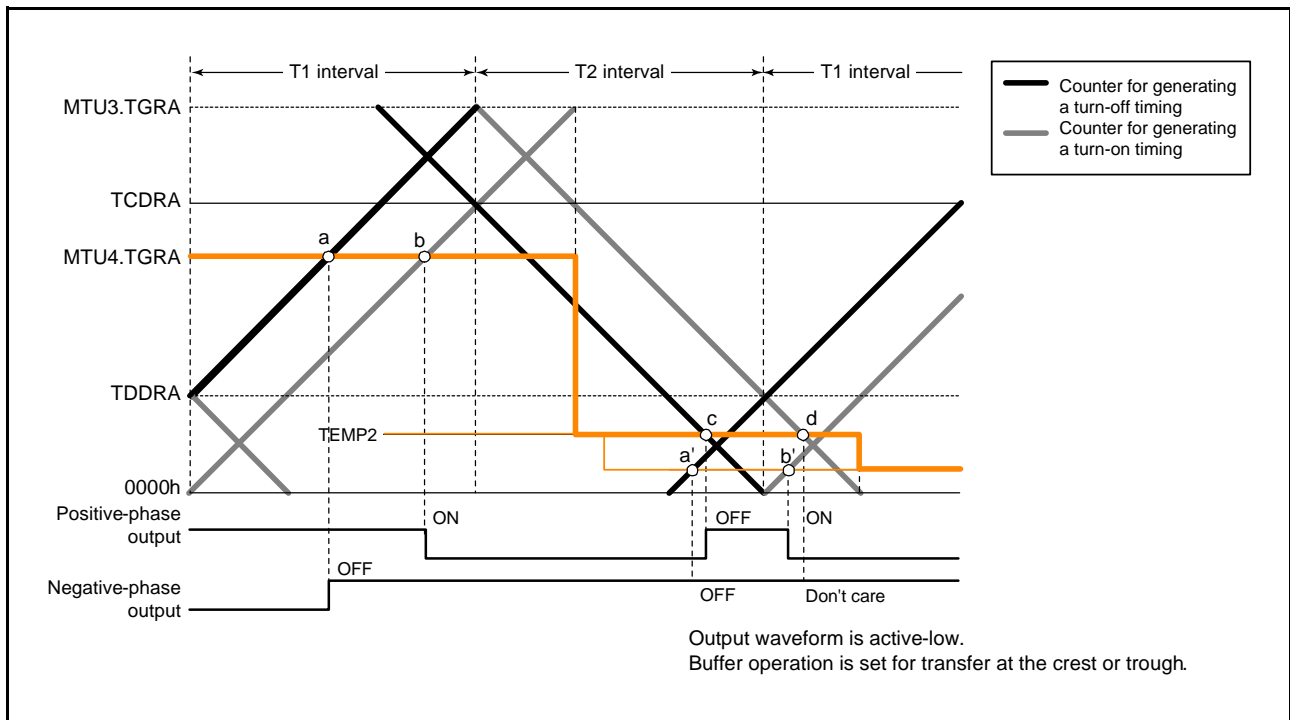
T1 interval
T2 interval
T1 interval

Counter for generating a turn-off timing
Counter for generating a turn-on timing

MTU3.TGRA
TCDRA
MTU4.TGRA
TDDRA
TEMP2
0000h

a
b
c
d
a'
b'

Positive-phase output
Negative-phase output

ON
OFF
OFF
ON
OFF
Don't care

Output waveform is active-low.
Buffer operation is set for transfer at the crest or trough.